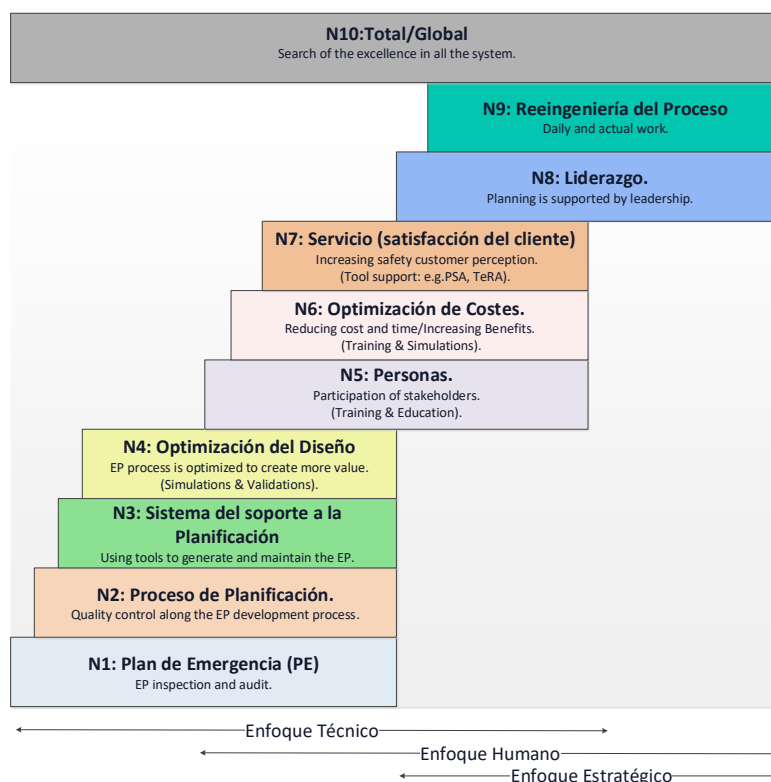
N10:Total/Global
Search of the excellence in all the system.

N9: Reeingeniería del Proceso
Daily and actual work.

N8: Liderazgo.
Planning is supported by leadership.

N7: Servicio (satisfacción del cliente)
Increasing safety customer perception.
(Tool support: e.g.PSA, TeRA).

N6: Optimización de Costes.
Reducing cost and time/Increasing Benefits.
(Training & Simulations).

N5: Personas.
Participation of stakeholders.
(Training & Education).

N4: Optimización del Diseño
EP process is optimized to create more value.
(Simulations & Validations).

N3: Sistema del soporte a la Planificación
Using tools to generate and maintain the EP.

N2: Proceso de Planificación.
Quality control along the EP development process.

N1: Plan de Emergencia (PE)
EP inspection and audit.

Enfoque Técnico
Enfoque Humano
Enfoque Estratégico